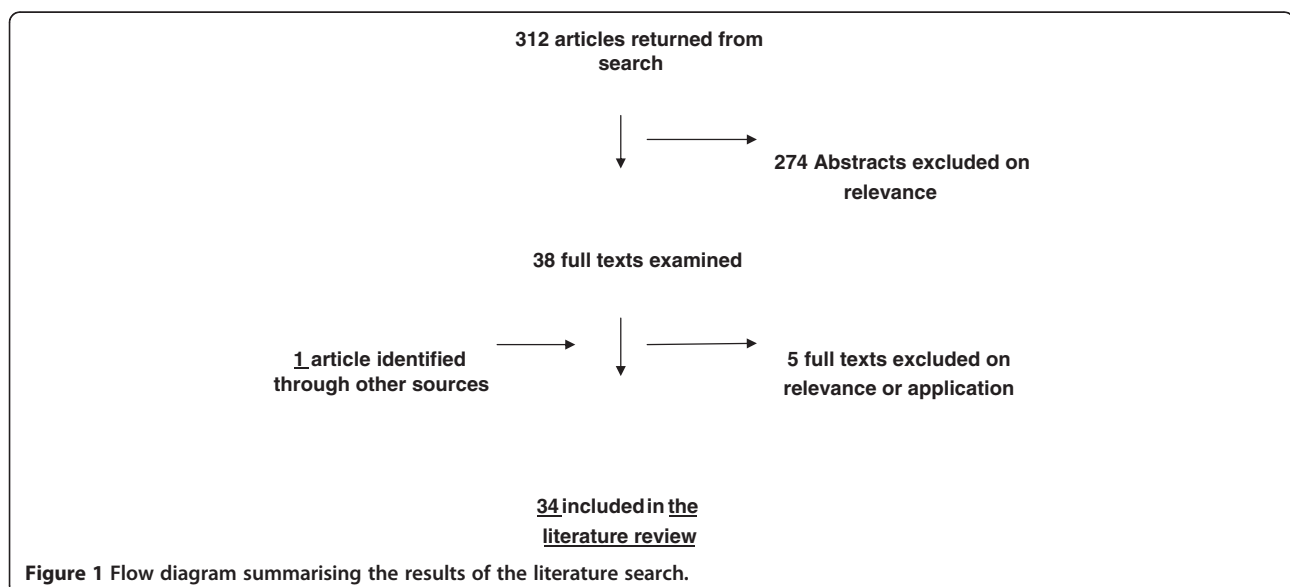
312 articles returned from search

274 Abstracts excluded on relevance

38 full texts examined

1 article identified through other sources

5 full texts excluded on relevance or application

34 included in the literature review

Figure 1 Flow diagram summarising the results of the literature search.